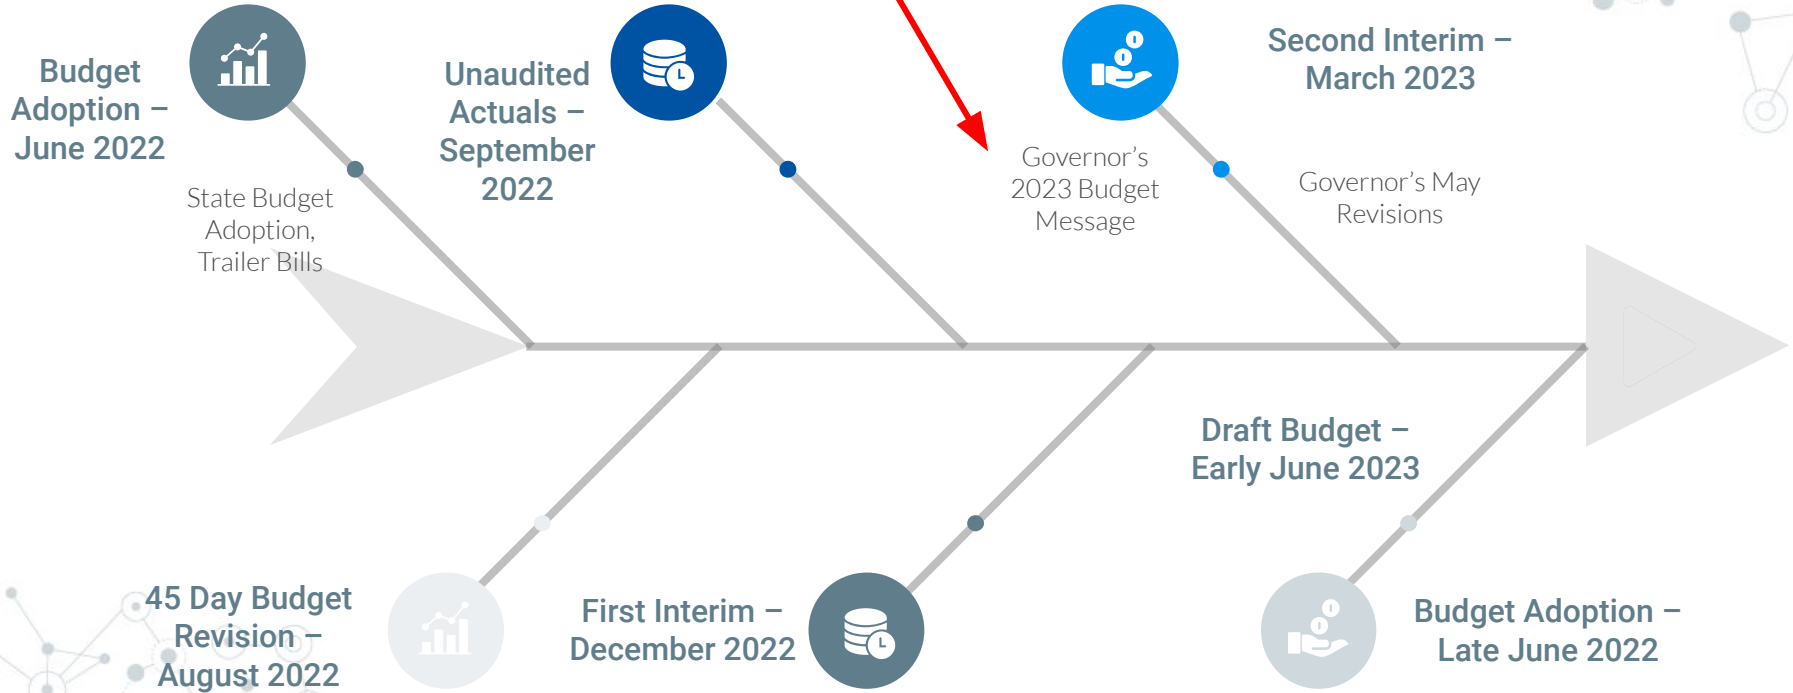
Budget Adoption – June 2022

State Budget Adoption, Trailer Bills

Unaudited Actuals – September 2022

Governor's 2023 Budget Message

Second Interim – March 2023

Governor's May Revisions

Draft Budget – Early June 2023

45 Day Budget Revision – August 2022

First Interim – December 2022

Budget Adoption – Late June 2022